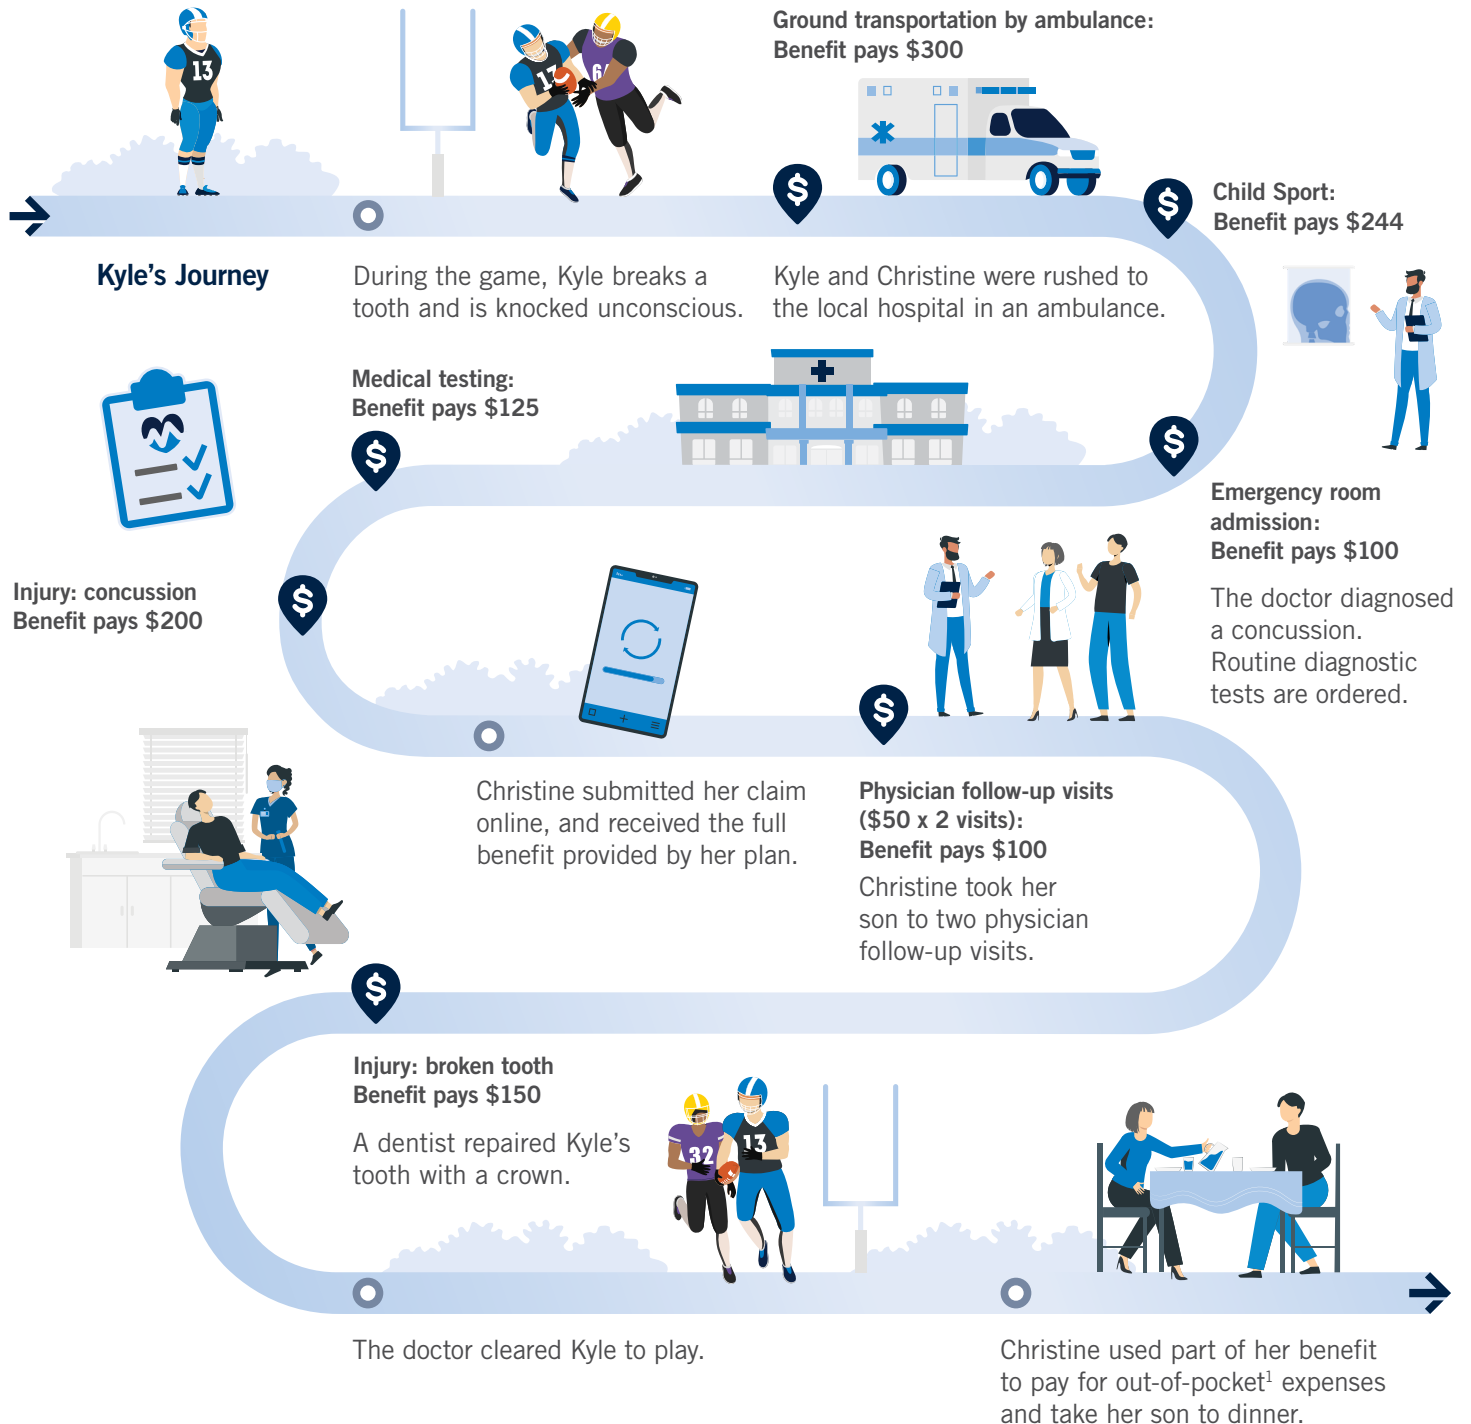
13

Ground transportation by ambulance:
Benefit pays $300

Child Sport:
Benefit pays $244

Kyle's Journey

During the game, Kyle breaks a tooth and is knocked unconscious.

Kyle and Christine were rushed to the local hospital in an ambulance.

Medical testing:
Benefit pays $125

Emergency room admission:
Benefit pays $100

The doctor diagnosed a concussion. Routine diagnostic tests are ordered.

Injury: concussion
Benefit pays $200

Christine submitted her claim online, and received the full benefit provided by her plan.

Physician follow-up visits ($50 x 2 visits):
Benefit pays $100

Christine took her son to two physician follow-up visits.

Injury: broken tooth
Benefit pays $150

A dentist repaired Kyle's tooth with a crown.

32

13

The doctor cleared Kyle to play.

Christine used part of her benefit to pay for out-of-pocket$^1$ expenses and take her son to dinner.